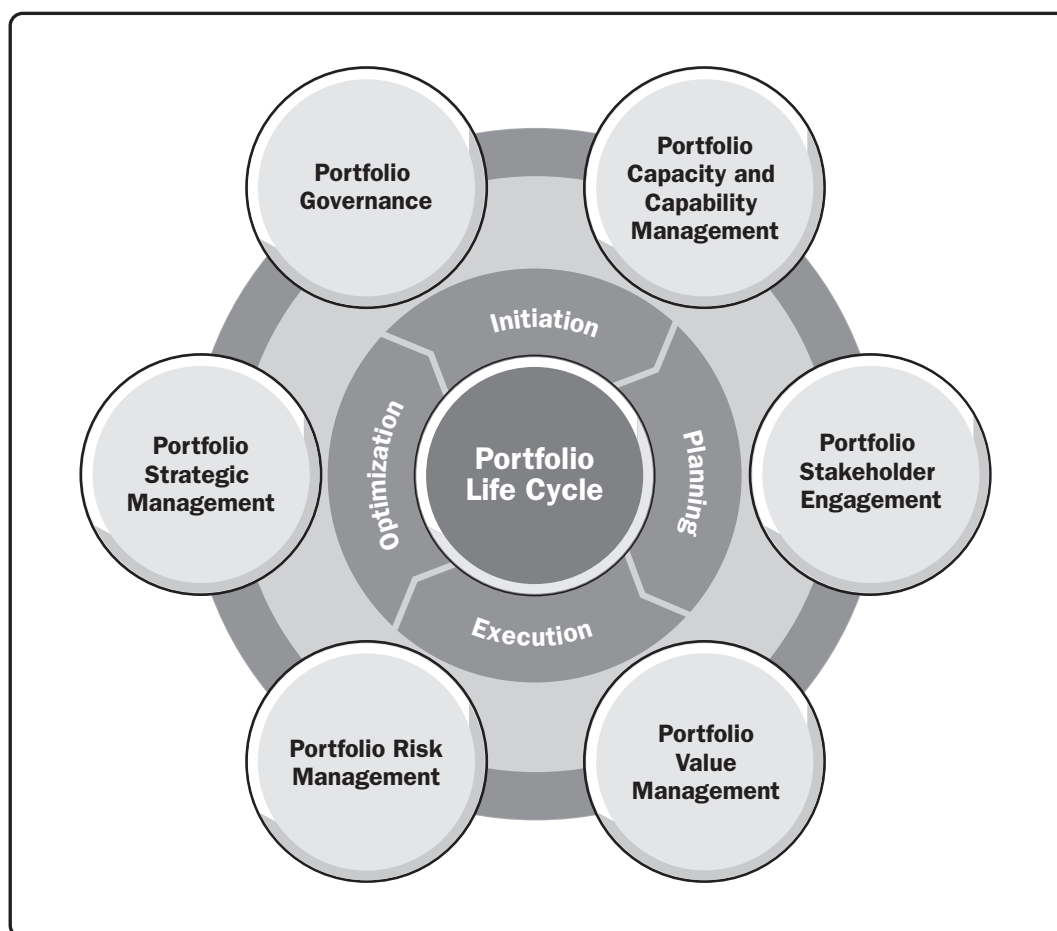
Portfolio Governance

Portfolio Capacity and Capability Management

Initiation

Portfolio Strategic Management

Optimization

Portfolio Life Cycle

Planning

Portfolio Stakeholder Engagement

Execution

Portfolio Risk Management

Portfolio Value Management